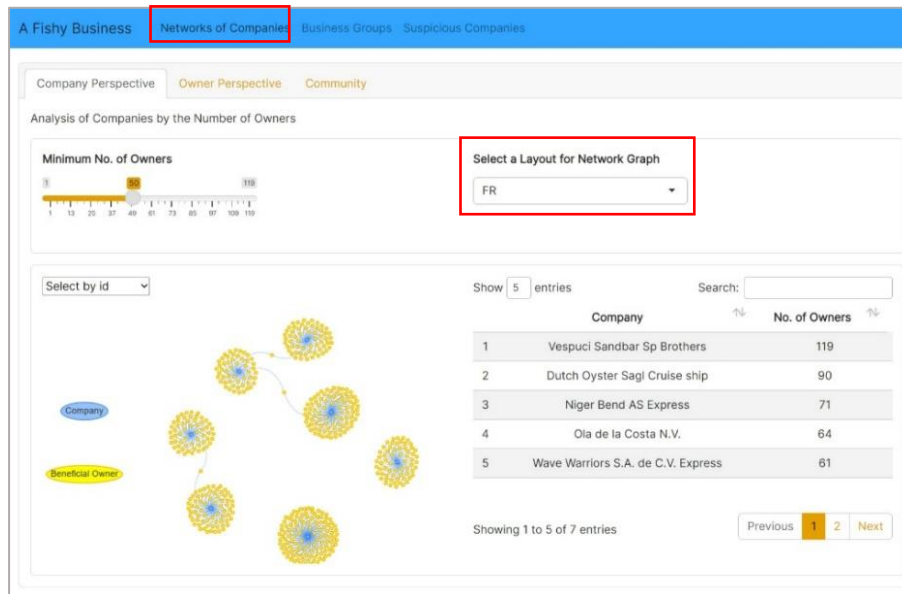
A Fishy Business Networks of Companies Business Groups Suspicious Companies

Company Perspective Owner Perspective Community

Analysis of Companies by the Number of Owners

Minimum No. of Owners

1 50 119

1 13 25 37 49 61 73 85 97 109 119

Select a Layout for Network Graph

FR

Select by id

Company

Beneficial Owner

Show 5 entries

Search:

|  | Company | No. of Owners |
|---|---|---|
| 1 | Vespuci Sandbar Sp Brothers | 119 |
| 2 | Dutch Oyster Sagl Cruise ship | 90 |
| 3 | Niger Bend AS Express | 71 |
| 4 | Ola de la Costa N.V. | 64 |
| 5 | Wave Warriors S.A. de C.V. Express | 61 |

Showing 1 to 5 of 7 entries

Previous 1 2 Next